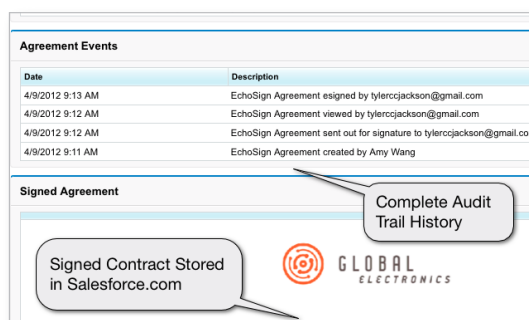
Agreement Events

| Date | Description |
|---|---|
| 4/9/2012 9:13 AM | EchoSign Agreement esigned by tylerccjackson@gmail.com |
| 4/9/2012 9:12 AM | EchoSign Agreement viewed by tylerccjackson@gmail.com |
| 4/9/2012 9:12 AM | EchoSign Agreement sent out for signature to tylerccjackson@gmail.com |
| 4/9/2012 9:11 AM | EchoSign Agreement created by Amy Wang |

Complete Audit Trail History

Signed Agreement

Signed Contract Stored in Salesforce.com

GLOBAL ELECTRONICS